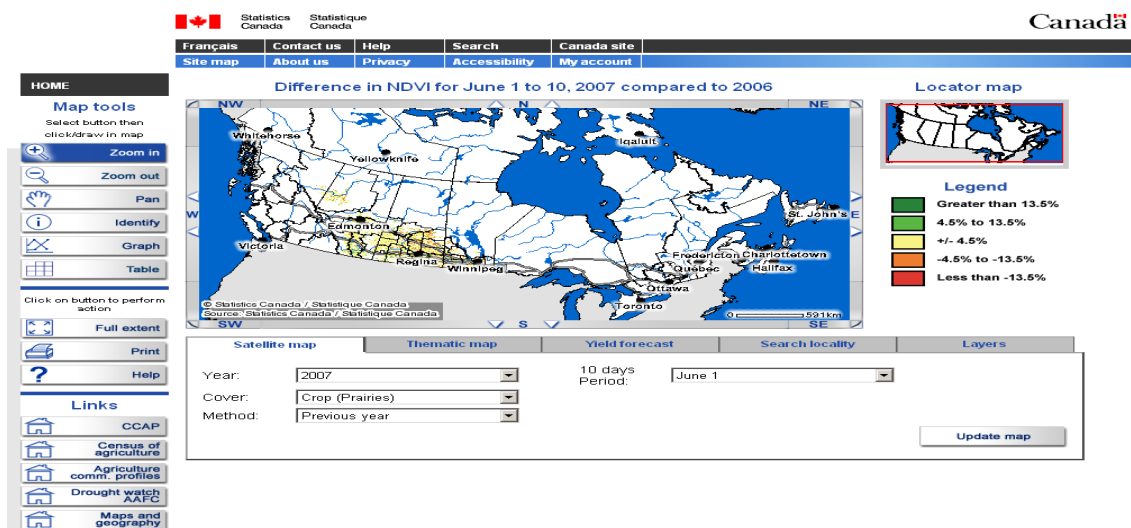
Statistics Canada Statistique Canada

Canada

Français | Contact us | Help | Search | Canada site
Site map | About us | Privacy | Accessibility | My account

HOME

Map tools

Select button then click/draw in map

Zoom in
Zoom out
Pan
Identify
Graph
Table

Click on button to perform action

Full extent
Print
Help

Links

CCAP
Census of agriculture
Agriculture comm. profiles
Drought watch AAFC
Maps and geography

Difference in NDVI for June 1 to 10, 2007 compared to 2006

NW N NE W E SW S SE

Whitehorse
Yellowknife
Iqaluit
Edmonton
Victoria
Regina
Winnipeg
St. John's
Fredericton
Charlottetown
Quebec
Halifax
Ottawa
Toronto

© Statistics Canada / Statistique Canada
Source: Statistics Canada / Statistique Canada

0 591km

Locator map

Legend

Greater than 13.5%
4.5% to 13.5%
+/- 4.5%
-4.5% to -13.5%
Less than -13.5%

Satellite map | Thematic map | Yield forecast | Search locality | Layers

Year: 2007
Cover: Crop (Prairies)
Method: Previous year
10 days Period: June 1

Update map